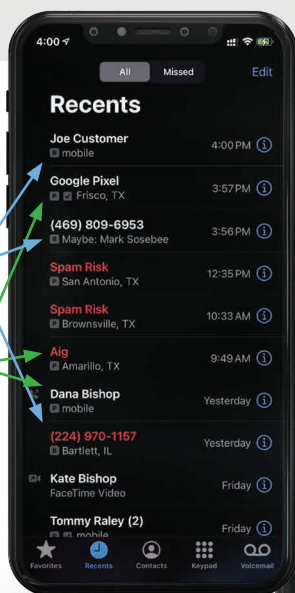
4:00

All Missed Edit

Recents

Joe Customer
mobile 4:00 PM

Google Pixel
Frisco, TX 3:57 PM

(469) 809-6953
Maybe: Mark Sosebee 3:56 PM

Spam Risk
San Antonio, TX 12:35 PM

Spam Risk
Brownsville, TX 10:33 AM

Aig
Amarillo, TX 9:49 AM

Dana Bishop
mobile Yesterday

(224) 970-1157
Bartlett, IL Yesterday

Kate Bishop
FaceTime Video Friday

Tommy Raley (2)
mobile Friday

Favorites Recents Contacts Keypad Voicemail